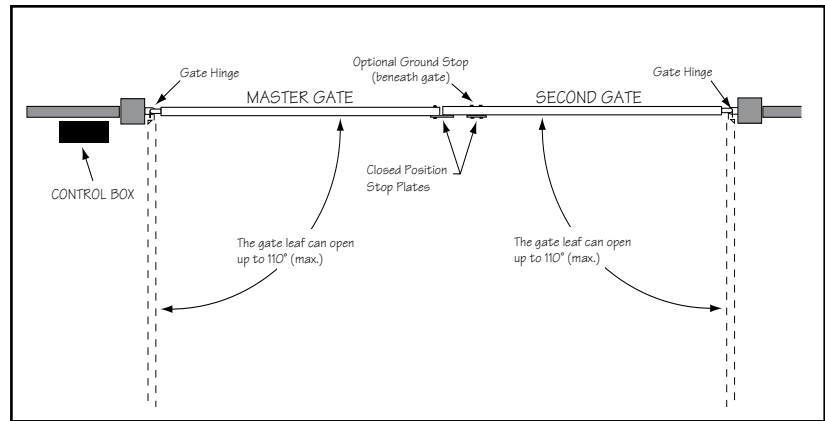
Gate Hinge

Optional Ground Stop (beneath gate)

Gate Hinge

MASTER GATE

SECOND GATE

CONTROL BOX

Closed Position Stop Plates

The gate leaf can open up to 110° (max.)

The gate leaf can open up to 110° (max.)